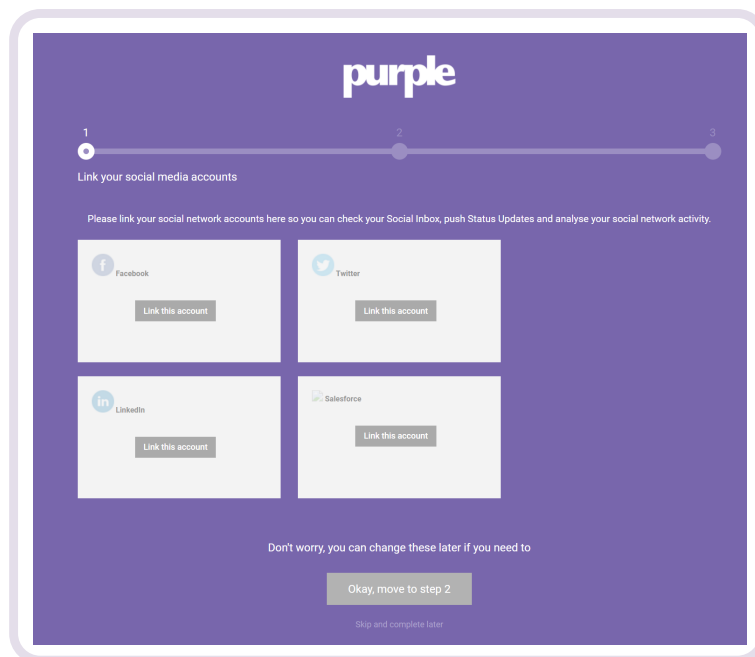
purple

1

2

3

Link your social media accounts

Please link your social network accounts here so you can check your Social Inbox, push Status Updates and analyse your social network activity.

Facebook

Link this account

Twitter

Link this account

LinkedIn

Link this account

Salesforce

Link this account

Don't worry, you can change these later if you need to

Okay, move to step 2

Skip and complete later